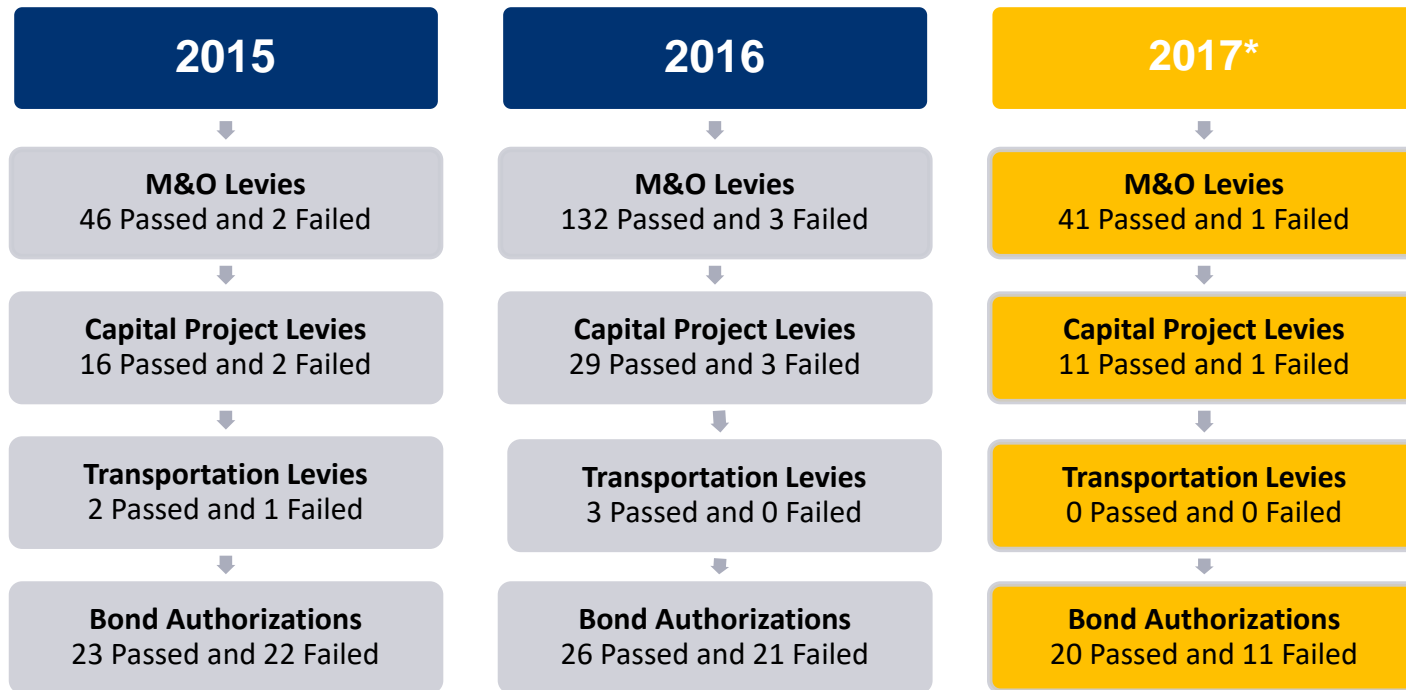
2015

M&O Levies
46 Passed and 2 Failed

Capital Project Levies
16 Passed and 2 Failed

Transportation Levies
2 Passed and 1 Failed

Bond Authorizations
23 Passed and 22 Failed

2016

M&O Levies
132 Passed and 3 Failed

Capital Project Levies
29 Passed and 3 Failed

Transportation Levies
3 Passed and 0 Failed

Bond Authorizations
26 Passed and 21 Failed

2017*

M&O Levies
41 Passed and 1 Failed

Capital Project Levies
11 Passed and 1 Failed

Transportation Levies
0 Passed and 0 Failed

Bond Authorizations
20 Passed and 11 Failed